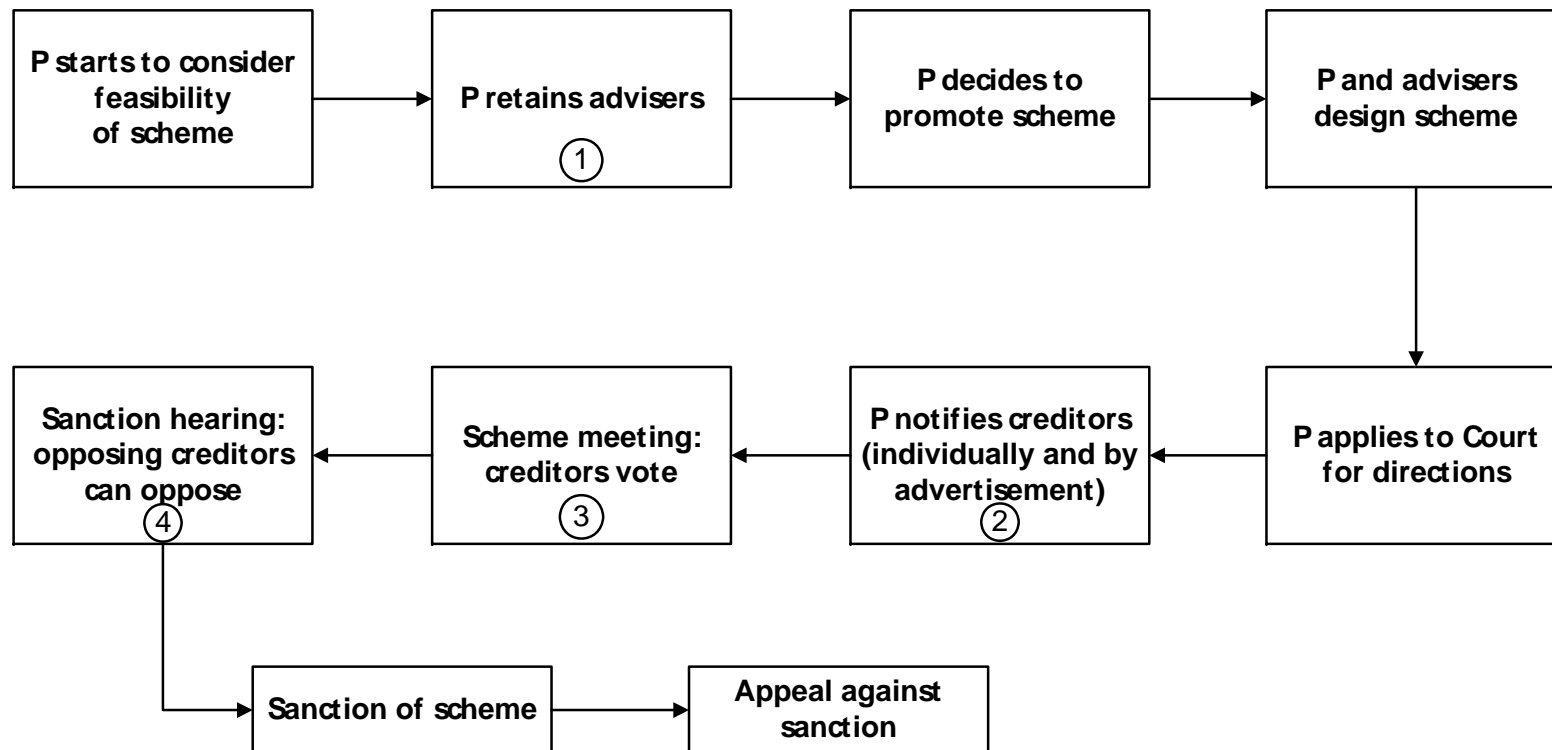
P starts to consider feasibility of scheme

P retains advisers
1

P decides to promote scheme

P and advisers design scheme

P applies to Court for directions

P notifies creditors (individually and by advertisement)
2

Scheme meeting: creditors vote
3

Sanction hearing: opposing creditors can oppose
4

Sanction of scheme

Appeal against sanction